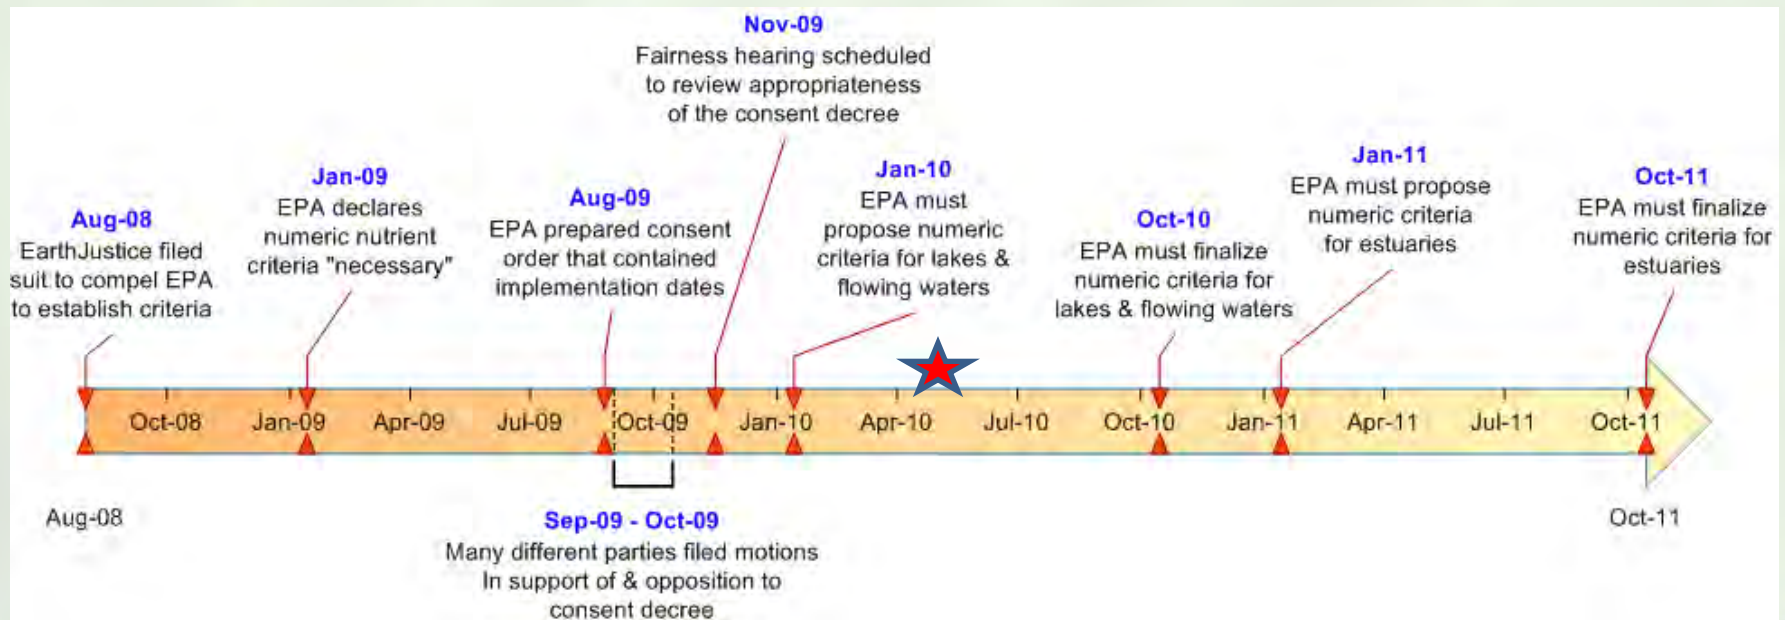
Nov-09
Fairness hearing scheduled to review appropriateness of the consent decree

Aug-08
EarthJustice filed suit to compel EPA to establish criteria

Jan-09
EPA declares numeric nutrient criteria "necessary"

Aug-09
EPA prepared consent order that contained implementation dates

Jan-10
EPA must propose numeric criteria for lakes & flowing waters

Oct-10
EPA must finalize numeric criteria for lakes & flowing waters

Jan-11
EPA must propose numeric criteria for estuaries

Oct-11
EPA must finalize numeric criteria for estuaries

Oct-08 Jan-09 Apr-09 Jul-09 Oct-09 Jan-10 Apr-10 Jul-10 Oct-10 Jan-11 Apr-11 Jul-11 Oct-11

Aug-08

Oct-11

Sep-09 - Oct-09
Many different parties filed motions In support of & opposition to consent decree